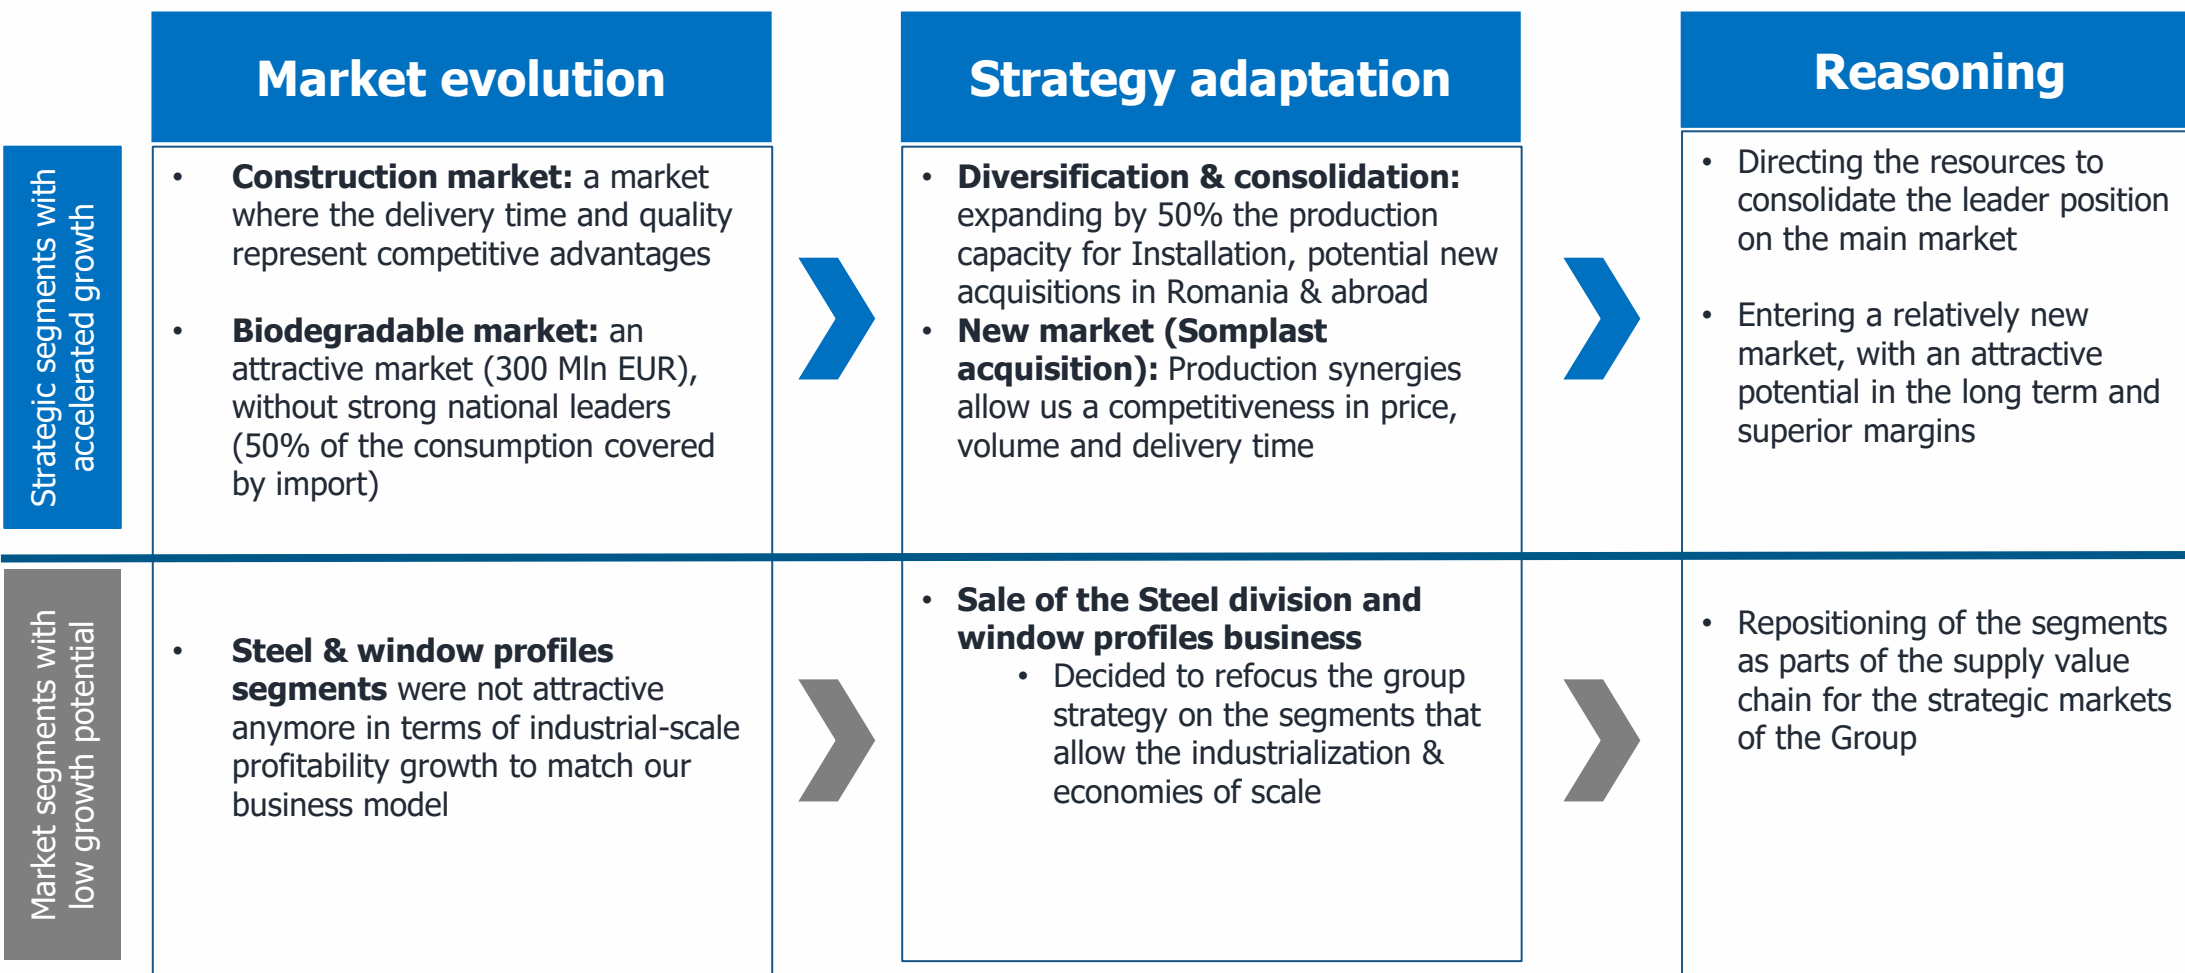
| | Market evolution | Strategy adaptation | Reasoning |
|---|---|---|---|
| Strategic segments with accelerated growth | • **Construction market:** a market where the delivery time and quality represent competitive advantages<br><br>• **Biodegradable market:** an attractive market (300 Mln EUR), without strong national leaders (50% of the consumption covered by import) | • **Diversification & consolidation:** expanding by 50% the production capacity for Installation, potential new acquisitions in Romania & abroad<br>• **New market (Somplast acquisition):** Production synergies allow us a competitiveness in price, volume and delivery time | • Directing the resources to consolidate the leader position on the main market<br><br>• Entering a relatively new market, with an attractive potential in the long term and superior margins |
| Market segments with low growth potential | • **Steel & window profiles segments** were not attractive anymore in terms of industrial-scale profitability growth to match our business model | • **Sale of the Steel division and window profiles business**<br>• Decided to refocus the group strategy on the segments that allow the industrialization & economies of scale | • Repositioning of the segments as parts of the supply value chain for the strategic markets of the Group |